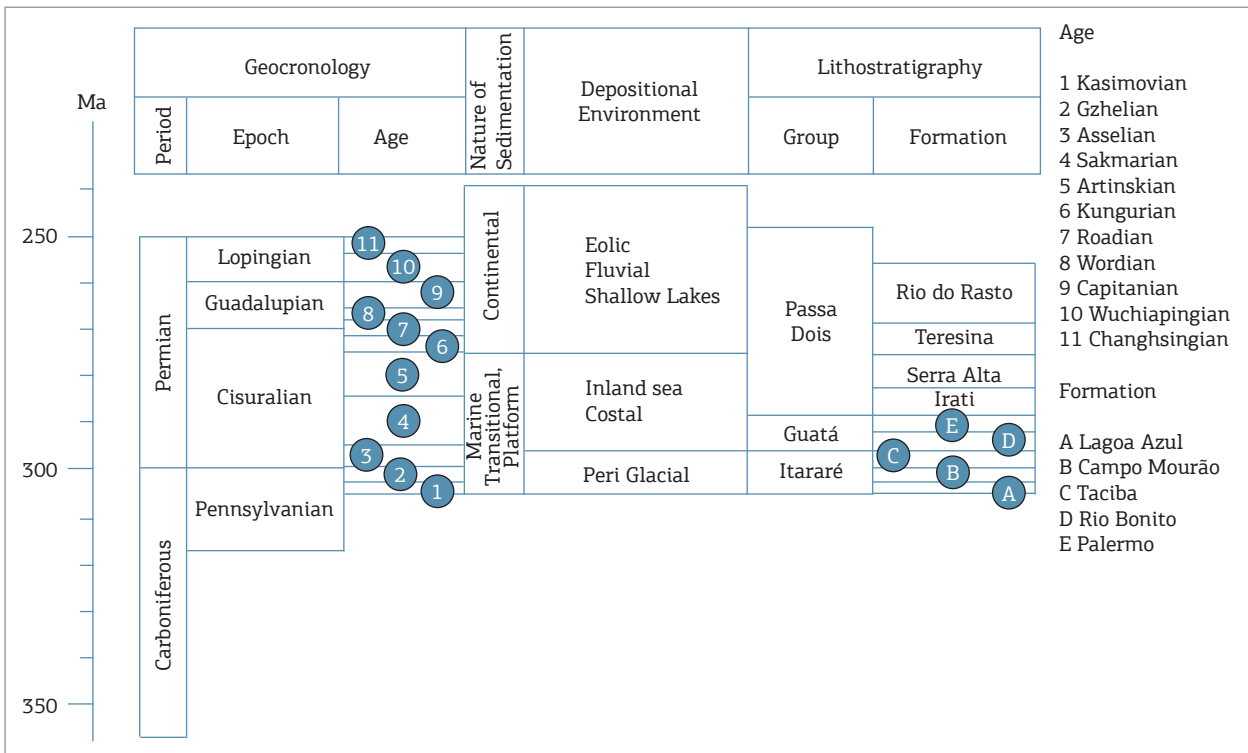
Ma

| Geocronology | | | Nature of Sedimentation | Depositional Environment | Lithostratigraphy | |
|---|---|---|---|---|---|---|
| Period | Epoch | Age | | | Group | Formation |

250
300
350

Permian
Carboniferous
Lopingian
Guadalupian
Cisuralian
Pennsylvanian

11
10
9
8
7
6
5
4
3
2
1

Continental
Marine Transitional, Platform

Eolic
Fluvial
Shallow Lakes
Inland sea
Costal
Peri Glacial

Passa Dois
Guatá
Itararé

Rio do Rasto
Teresina
Serra Alta
Irati
E
D
C
B
A

Age

1 Kasimovian
2 Gzhelian
3 Asselian
4 Sakmarian
5 Artinskian
6 Kungurian
7 Roadian
8 Wordian
9 Capitanian
10 Wuchiapingian
11 Changhsingian

Formation

A Lagoa Azul
B Campo Mourão
C Taciba
D Rio Bonito
E Palermo